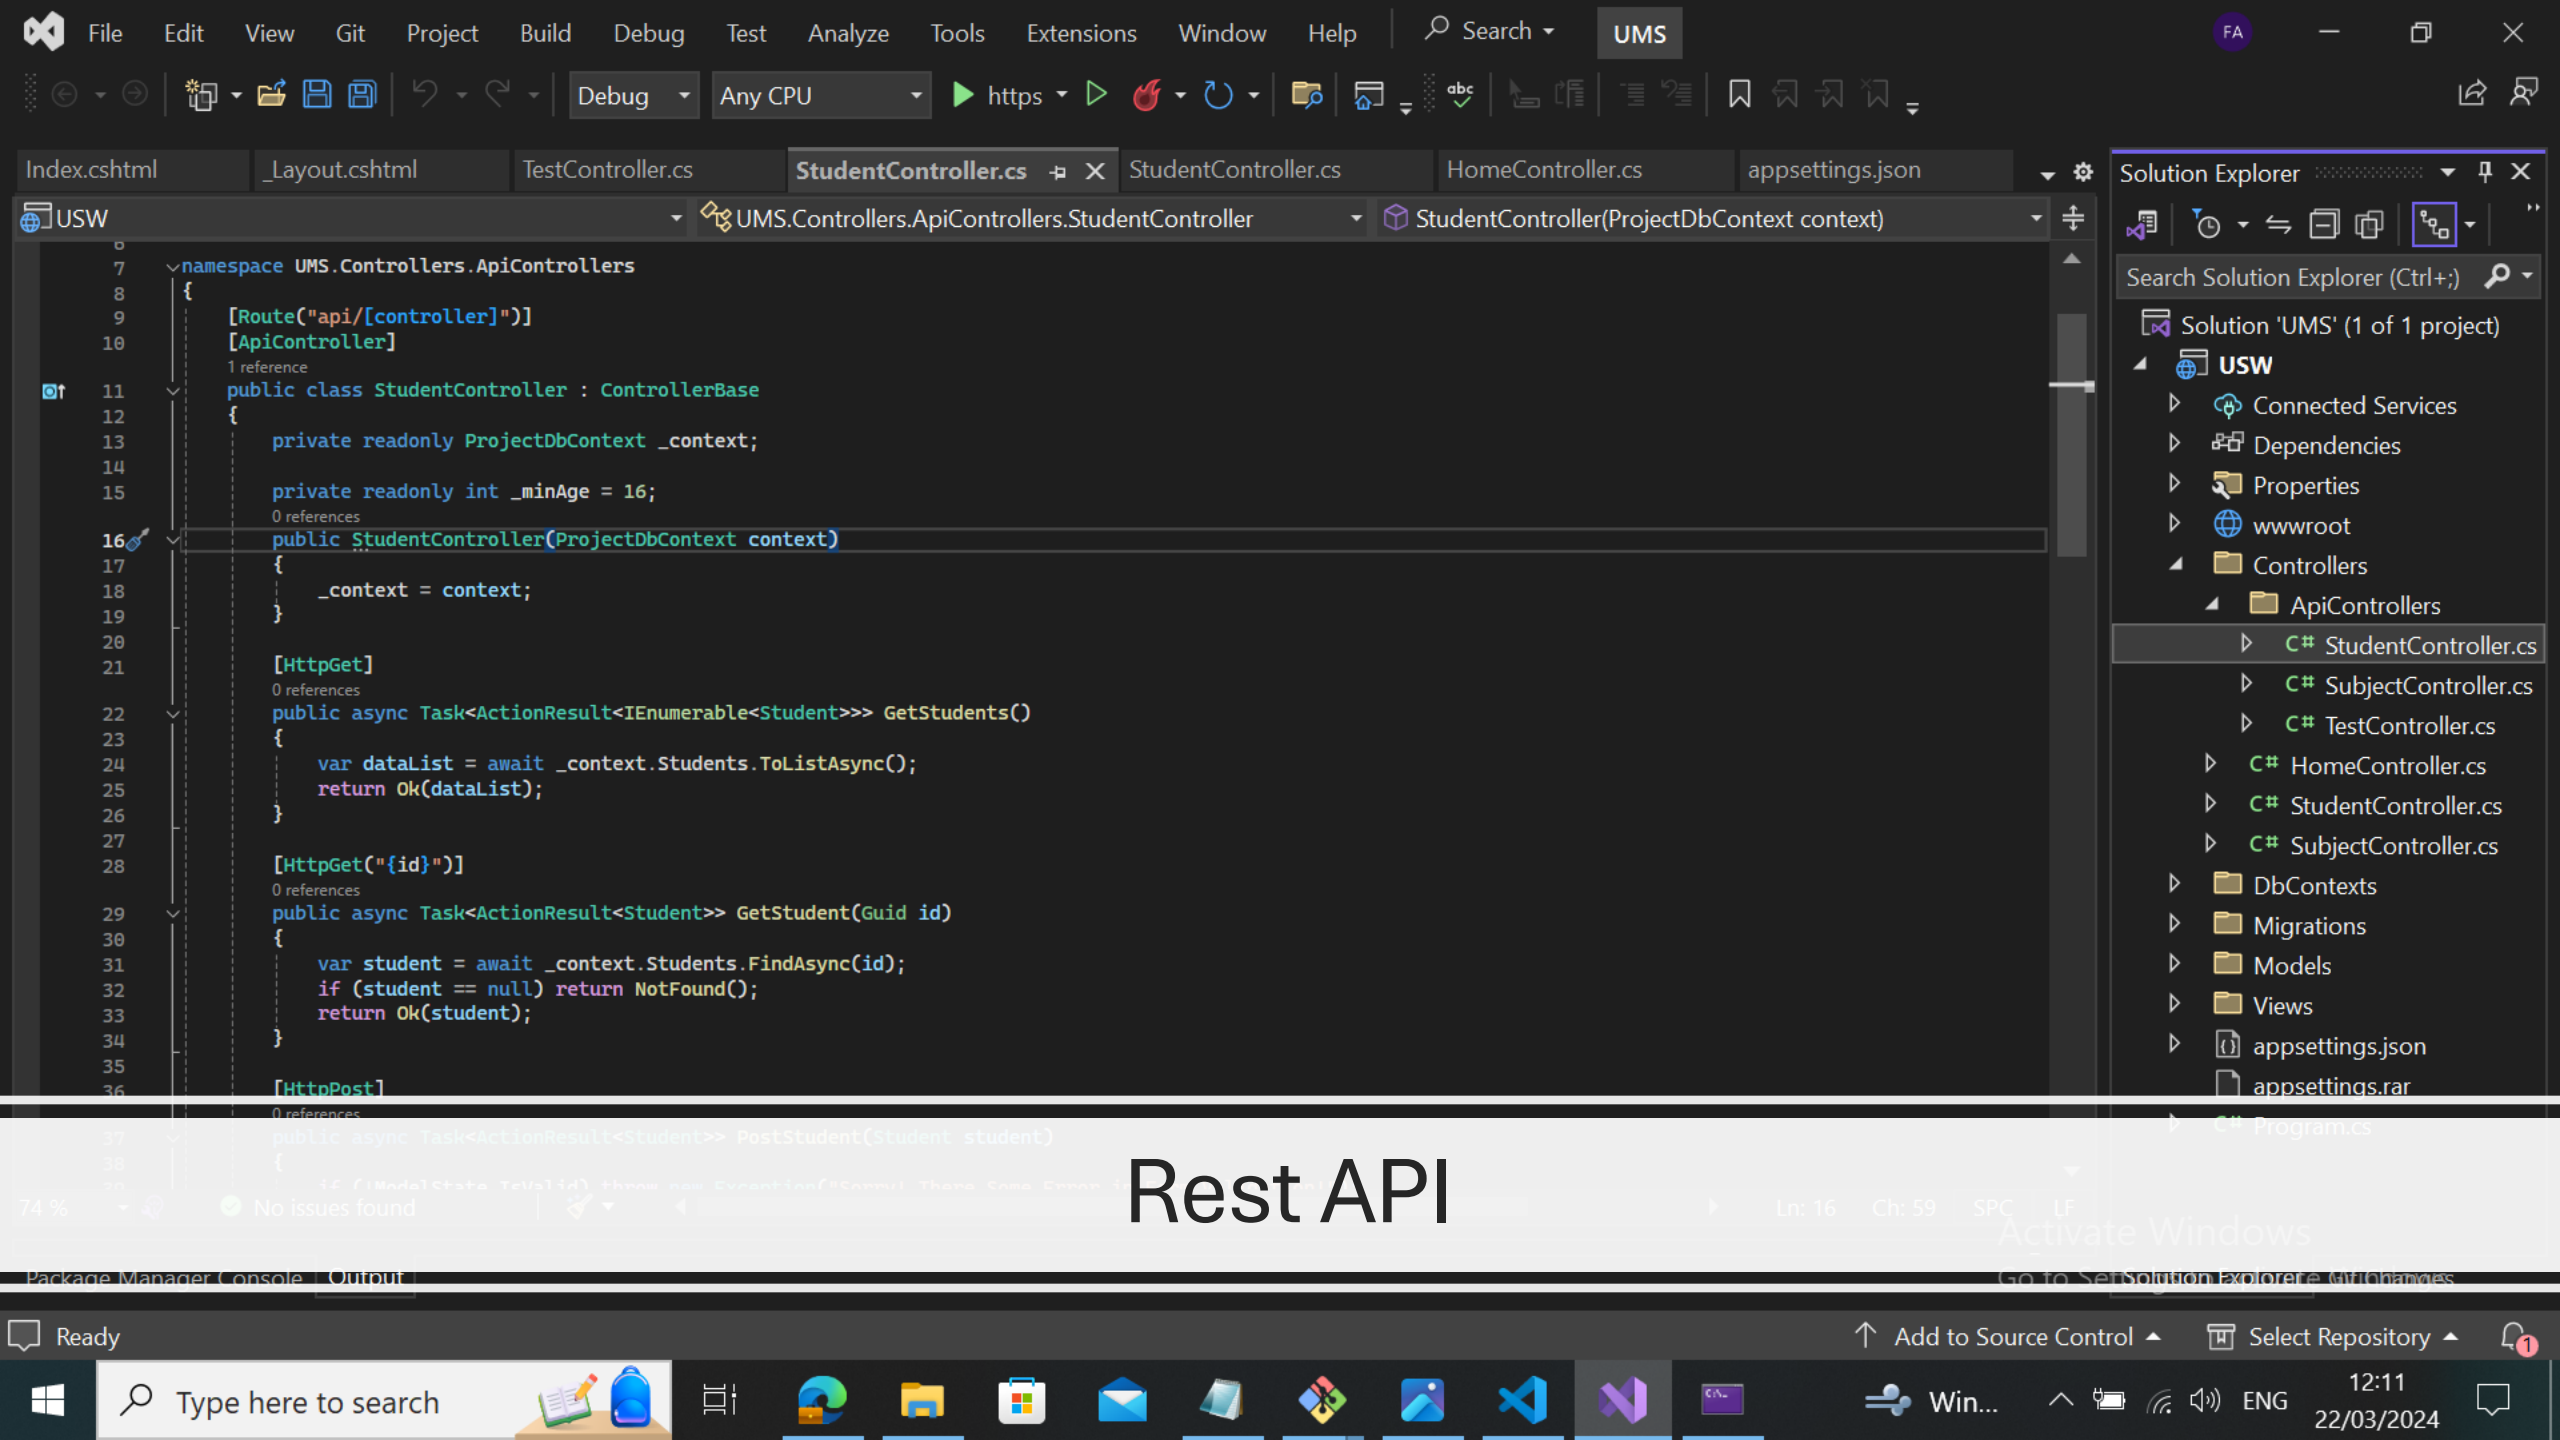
File Edit View Git Project Build Debug Test Analyze Tools Extensions Window Help Search UMS FA

Debug Any CPU https

Index.cshtml _Layout.cshtml TestController.cs StudentController.cs StudentController.cs HomeController.cs appsettings.json

USW UMS.Controllers.ApiControllers.StudentController StudentController(ProjectDbContext context)

7 namespace UMS.Controllers.ApiControllers
8 {
9 [Route("api/[controller]")]
10 [ApiController]
1 reference
11 public class StudentController : ControllerBase
12 {
13 private readonly ProjectDbContext _context;
14
15 private readonly int _minAge = 16;
0 references
16 public StudentController(ProjectDbContext context)
17 {
18 _context = context;
19 }
20
21 [HttpGet]
0 references
22 public async Task<ActionResult<IEnumerable<Student>>> GetStudents()
23 {
24 var dataList = await _context.Students.ToListAsync();
25 return Ok(dataList);
26 }
27
28 [HttpGet("{id}")]
0 references
29 public async Task<ActionResult<Student>> GetStudent(Guid id)
30 {
31 var student = await _context.Students.FindAsync(id);
32 if (student == null) return NotFound();
33 return Ok(student);
34 }
35
36 [HttpPost]
0 references
37 public async Task<ActionResult<Student>> PostStudent(Student student)
38 {
39 if (!ModelState.IsValid) throw new Exception("Sorry! There Some Error

Solution Explorer
Search Solution Explorer (Ctrl+;)
Solution 'UMS' (1 of 1 project)
USW
Connected Services
Dependencies
Properties
wwwroot
Controllers
ApiControllers
StudentController.cs
SubjectController.cs
TestController.cs
HomeController.cs
StudentController.cs
SubjectController.cs
DbContexts
Migrations
Models
Views
appsettings.json
appsettings.rar
Program.cs

Rest API

74 % No issues found Ln: 16 Ch: 59 SPC LF
Activate Windows
Go to Settings to activate Windows.
Package Manager Console Output Solution Explorer Git Changes

Ready Add to Source Control Select Repository

Type here to search Win... ENG 12:11 22/03/2024